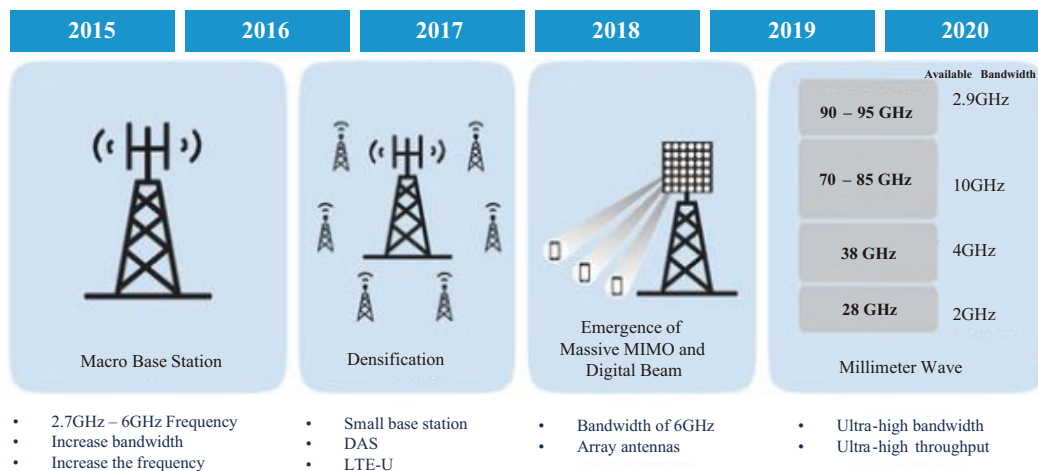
| 2015 | 2016 | 2017 | 2018 | 2019 | 2020 |
|---|---|---|---|---|---|

Macro Base Station

Densification

Emergence of Massive MIMO and Digital Beam

Available Bandwidth

| | |
|---|---|
| 90 – 95 GHz | 2.9GHz |
| 70 – 85 GHz | 10GHz |
| 38 GHz | 4GHz |
| 28 GHz | 2GHz |

Millimeter Wave

• 2.7GHz – 6GHz Frequency
• Increase bandwidth
• Increase the frequency

• Small base station
• DAS
• LTE-U

• Bandwidth of 6GHz
• Array antennas

• Ultra-high bandwidth
• Ultra-high throughput